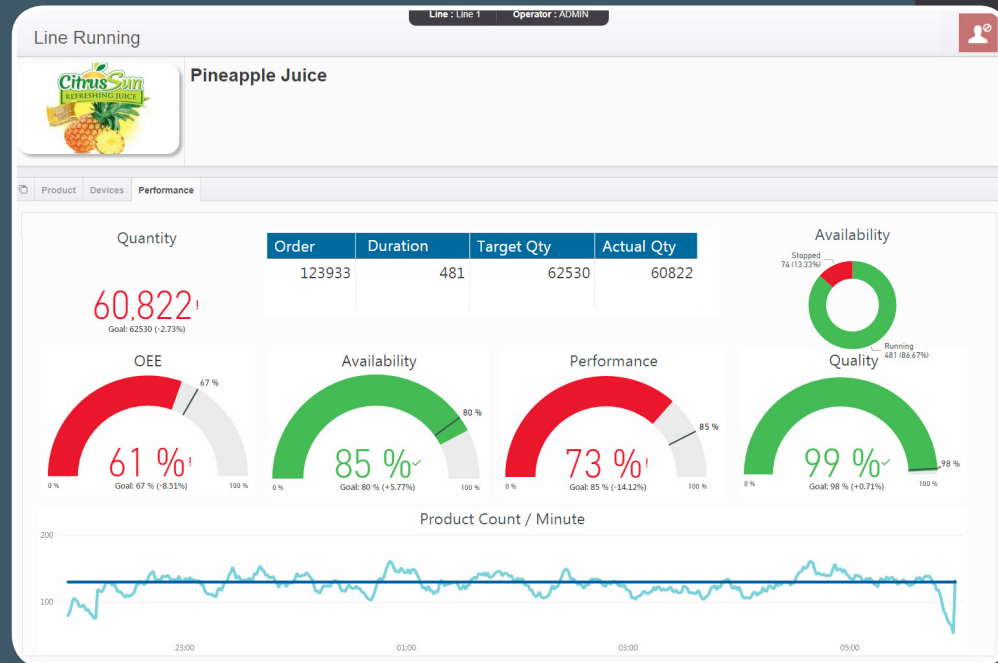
Line : Line 1 Operator : ADMIN

Line Running

CitrusSun
REFRESHING JUICE

Pineapple Juice

Product Devices Performance

Quantity

60,822!
Goal: 62530 (-2.73%)

| Order | Duration | Target Qty | Actual Qty |
|---|---|---|---|
| 123933 | 481 | 62530 | 60822 |

Availability

Stopped
74 (13.33%)

Running
481 (86.67%)

OEE
67 %
61 %!
0 % Goal: 67 % (-8.51%) 100 %

Availability
80 %
85 %✓
0 % Goal: 80 % (+5.77%) 100 %

Performance
85 %
73 %!
0 % Goal: 85 % (-14.12%) 100 %

Quality
98 %
99 %✓
0 % Goal: 98 % (+0.71%) 100 %

Product Count / Minute
200
100
23:00 01:00 03:00 05:00